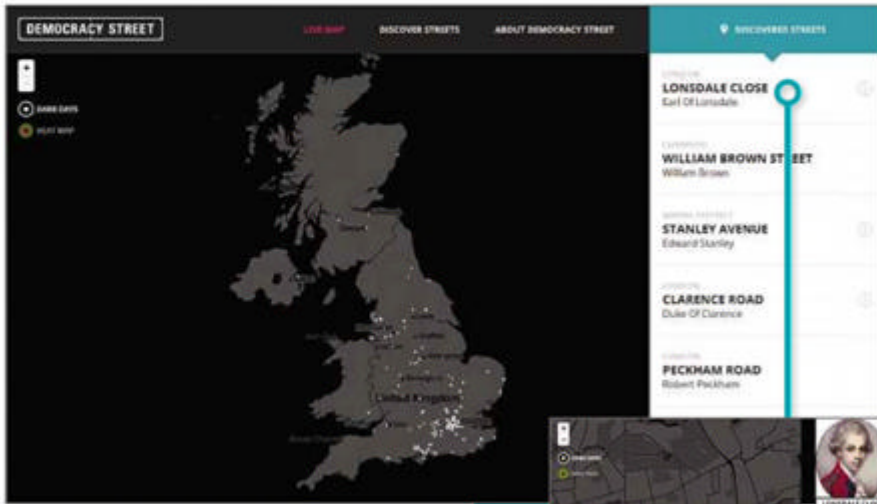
DEMOCRACY STREET

LIVE MAP

DISCOVER STREETS

ABOUT DEMOCRACY STREET

DISCOVERED STREETS

+

-

DARK DAYS

HEAT MAP

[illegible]
LONSDALE CLOSE
Earl Of Lonsdale

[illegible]
WILLIAM BROWN STREET
William Brown

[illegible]
STANLEY AVENUE
Edward Stanley

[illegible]
CLARENCE ROAD
Duke Of Clarence

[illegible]
PECKHAM ROAD
Robert Peckham

United Kingdom

+

-

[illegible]

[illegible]